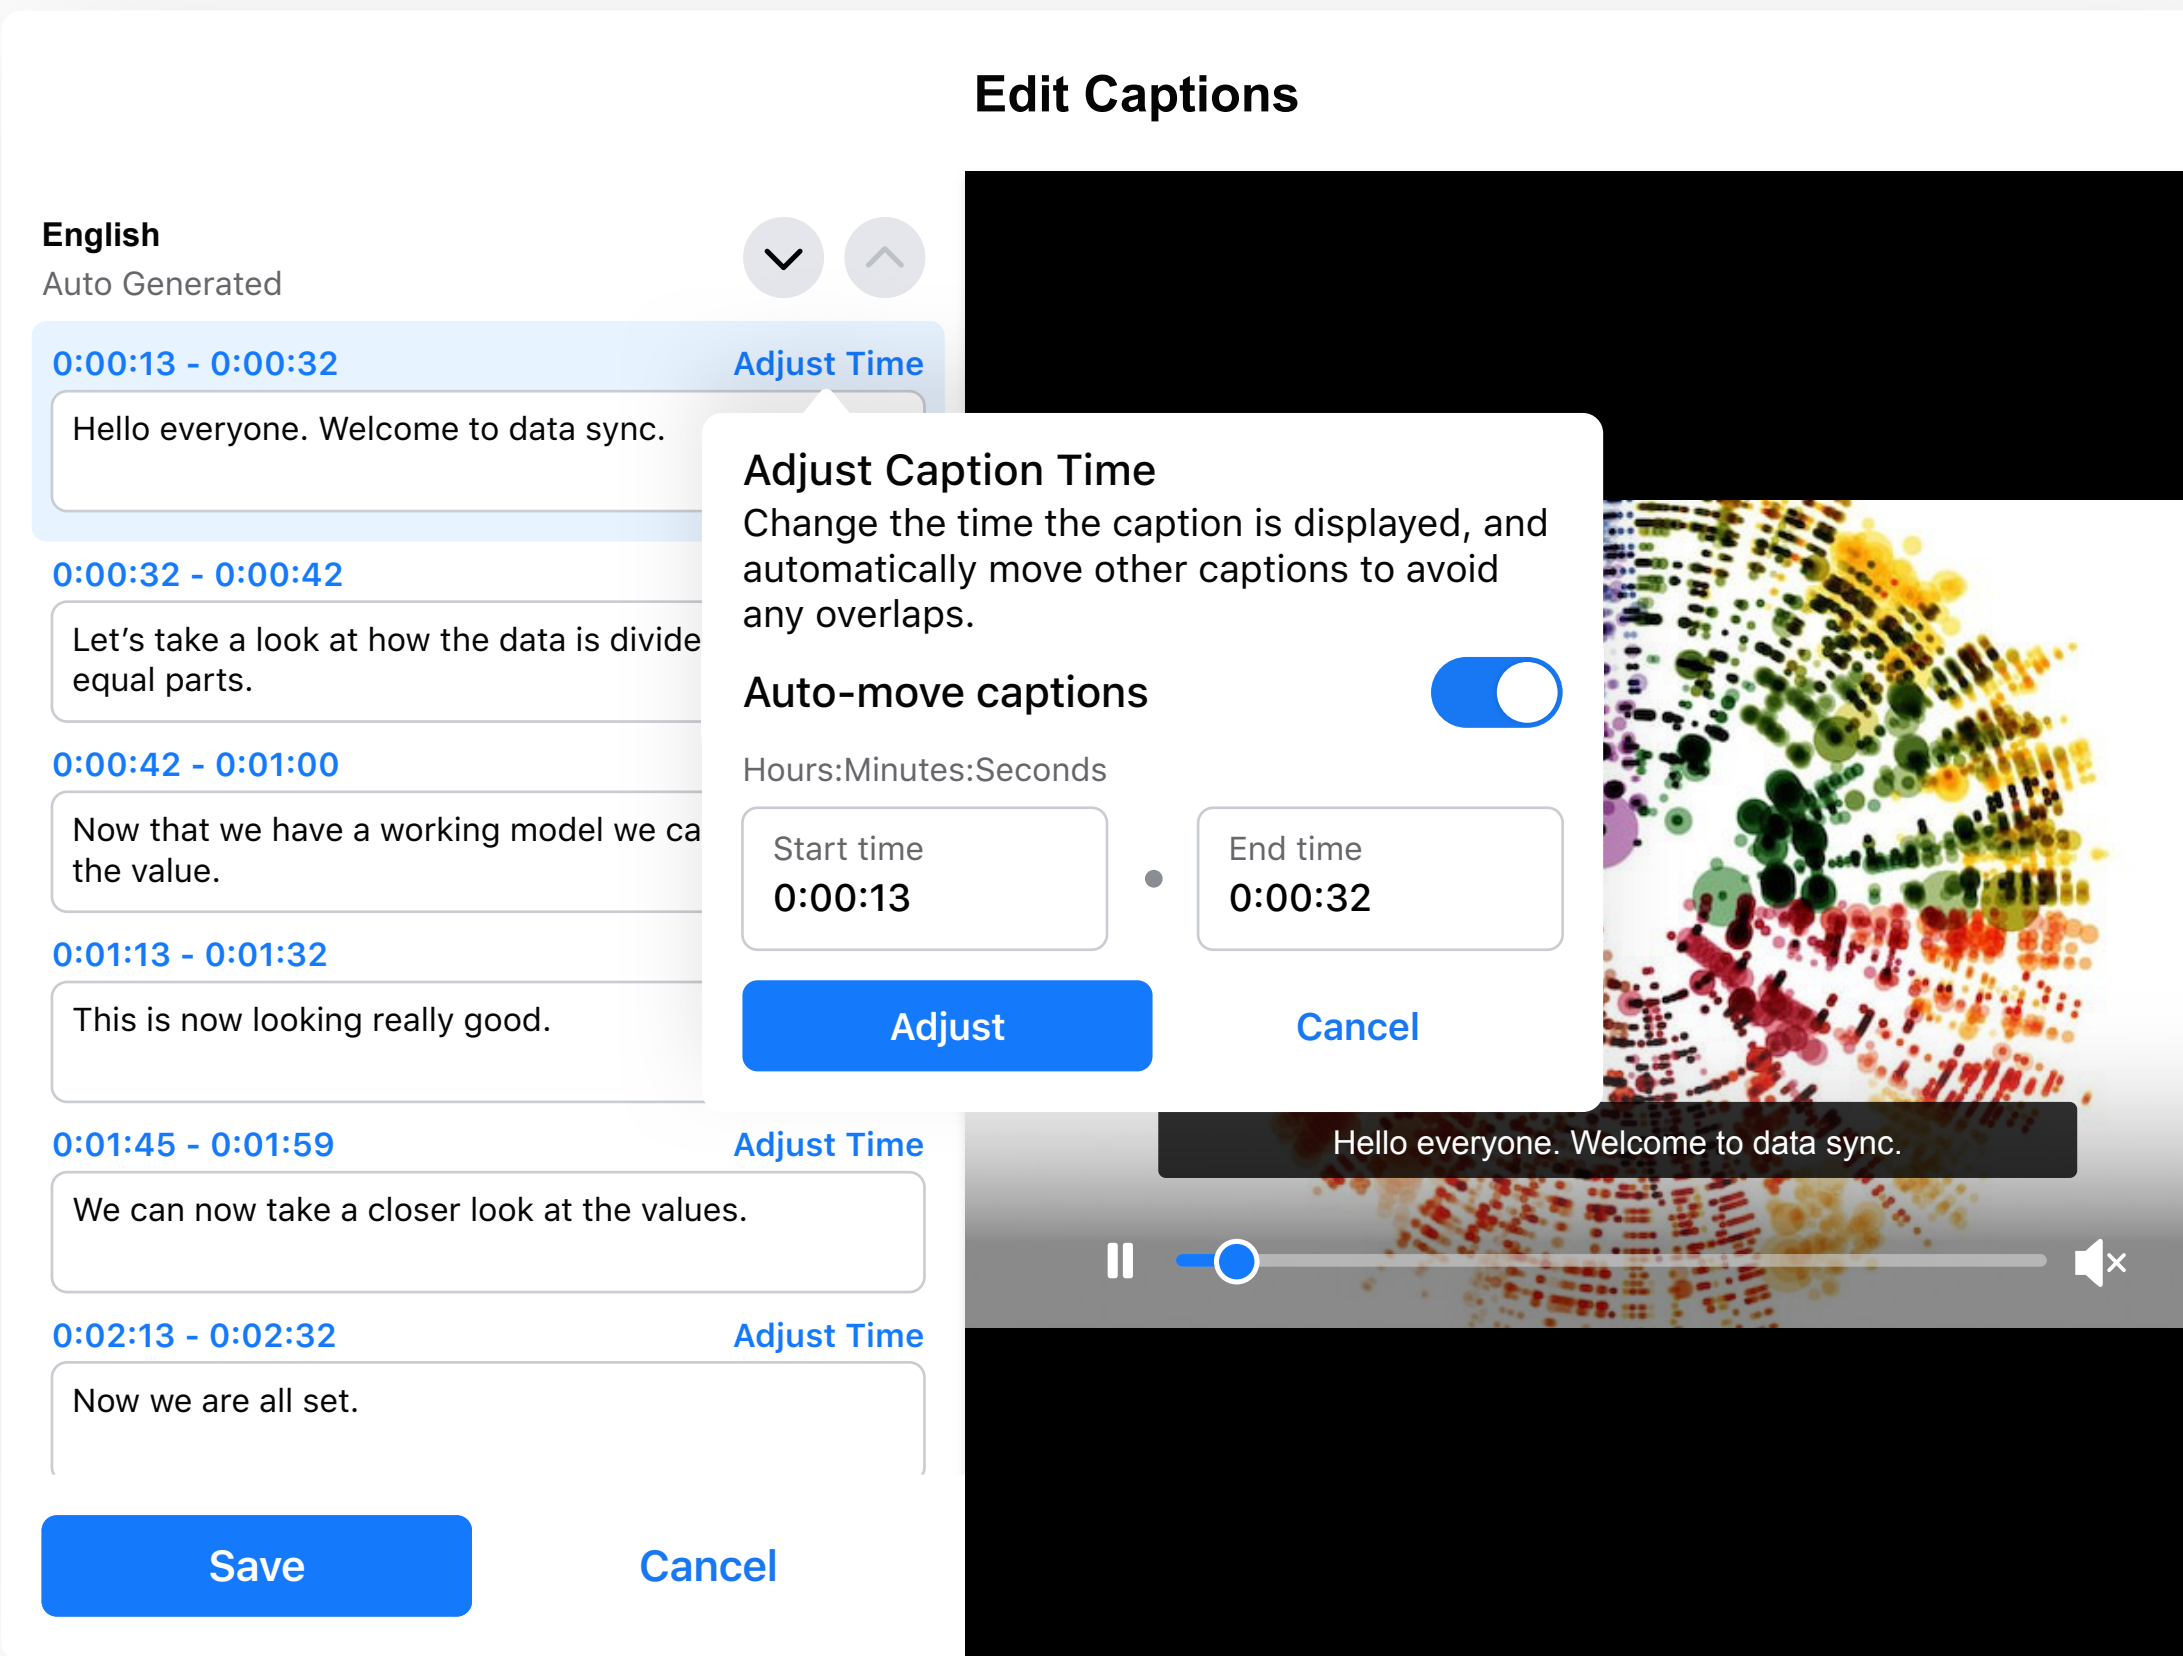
Edit Captions

English
Auto Generated

0:00:13 - 0:00:32 Adjust Time

Hello everyone. Welcome to data sync.

0:00:32 - 0:00:42

Let's take a look at how the data is divide equal parts.

0:00:42 - 0:01:00

Now that we have a working model we ca the value.

0:01:13 - 0:01:32

This is now looking really good.

0:01:45 - 0:01:59 Adjust Time

We can now take a closer look at the values.

0:02:13 - 0:02:32 Adjust Time

Now we are all set.

Save

Cancel

Adjust Caption Time

Change the time the caption is displayed, and automatically move other captions to avoid any overlaps.

Auto-move captions

Hours:Minutes:Seconds

Start time
0:00:13

End time
0:00:32

Adjust

Cancel

Hello everyone. Welcome to data sync.